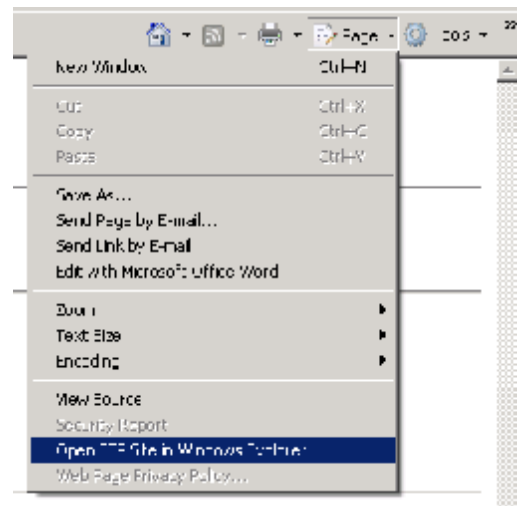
Page · Tools ·

New Window Ctrl+N

Cut Ctrl+X
Copy Ctrl+C
Paste Ctrl+V

Save As...
Send Page by E-mail...
Send Link by E-mail
Edit with Microsoft Office Word

Zoom
Text Size
Encoding

View Source
Security Report
Open FTP Site in Windows Explorer
Web Page Privacy Policy...